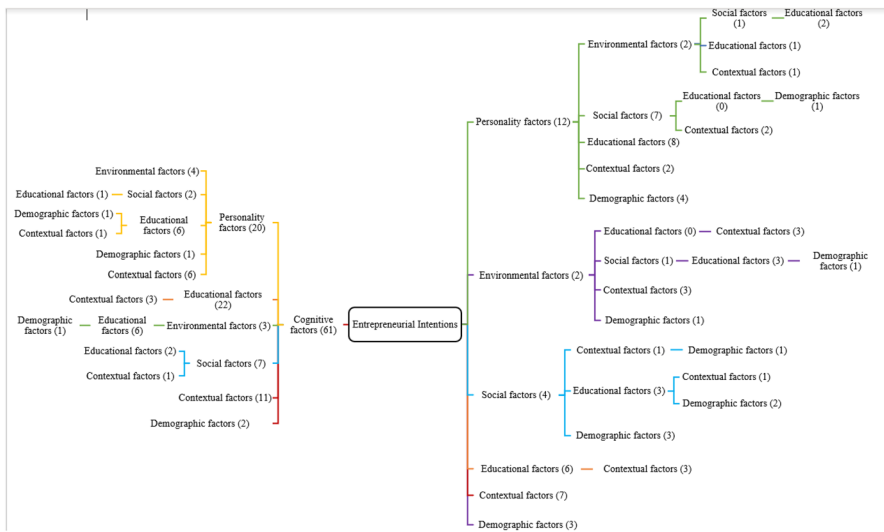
Entrepreneurial Intentions

Cognitive factors (61)

Personality factors (20)
Environmental factors (4)
Educational factors (1)
Social factors (2)
Demographic factors (1)
Contextual factors (1)
Educational factors (6)
Demographic factors (1)
Contextual factors (6)

Contextual factors (3)
Educational factors (22)

Demographic factors (1)
Educational factors (6)
Environmental factors (3)

Educational factors (2)
Contextual factors (1)
Social factors (7)

Contextual factors (11)

Demographic factors (2)

Personality factors (12)
Environmental factors (2)
Social factors (1)
Educational factors (2)
Educational factors (1)
Contextual factors (1)
Social factors (7)
Educational factors (0)
Demographic factors (1)
Contextual factors (2)
Educational factors (8)
Contextual factors (2)
Demographic factors (4)

Environmental factors (2)
Educational factors (0)
Contextual factors (3)
Social factors (1)
Educational factors (3)
Demographic factors (1)
Contextual factors (3)
Demographic factors (1)

Social factors (4)
Contextual factors (1)
Demographic factors (1)
Educational factors (3)
Contextual factors (1)
Demographic factors (2)
Demographic factors (3)

Educational factors (6)
Contextual factors (3)

Contextual factors (7)

Demographic factors (3)